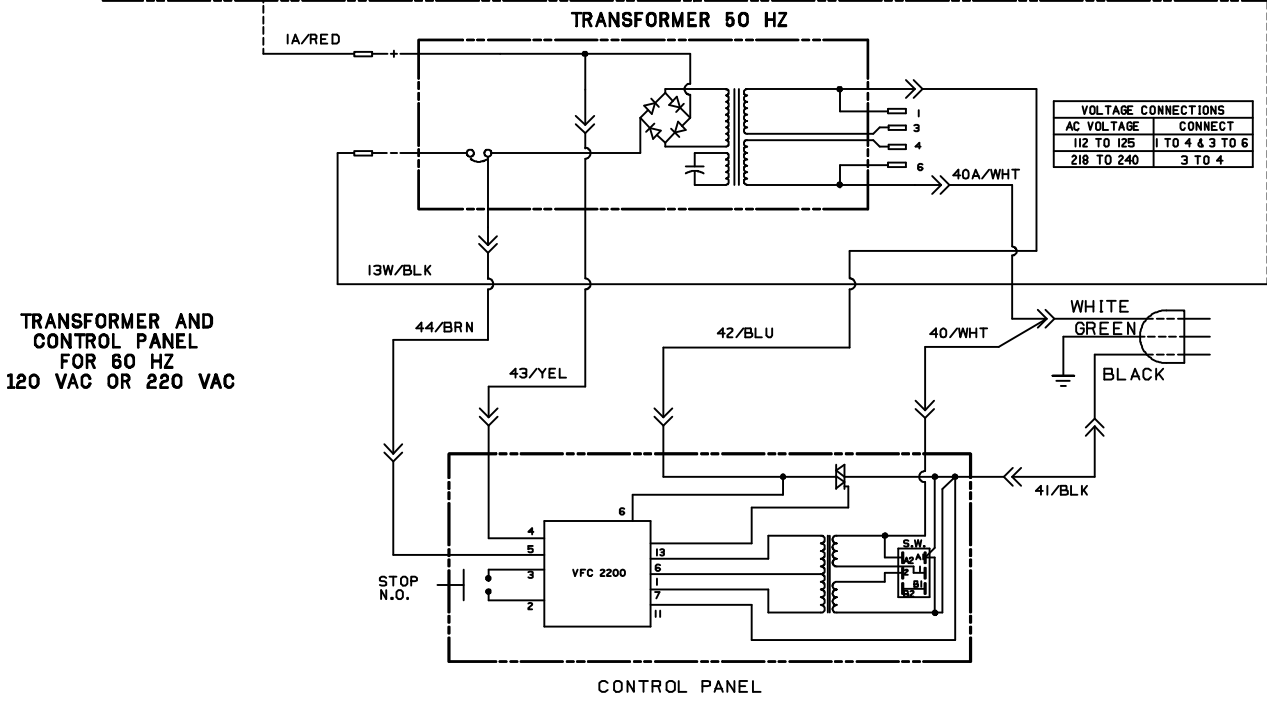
TRANSFORMER 50 HZ

1A/RED

1
3
4
6

| VOLTAGE CONNECTIONS | |
|---|---|
| AC VOLTAGE | CONNECT |
| 112 TO 125 | 1 TO 4 & 3 TO 6 |
| 218 TO 240 | 3 TO 4 |

40A/WHT

13W/BLK

TRANSFORMER AND CONTROL PANEL FOR 60 HZ 120 VAC OR 220 VAC

44/BRN

42/BLU

40/WHT

WHITE
GREEN
BLACK

43/YEL

41/BLK

6
4
5
3
2
VFC 2200
13
6
1
7
11

S.W.
A2
A1
B1
B2

STOP N.O.

CONTROL PANEL